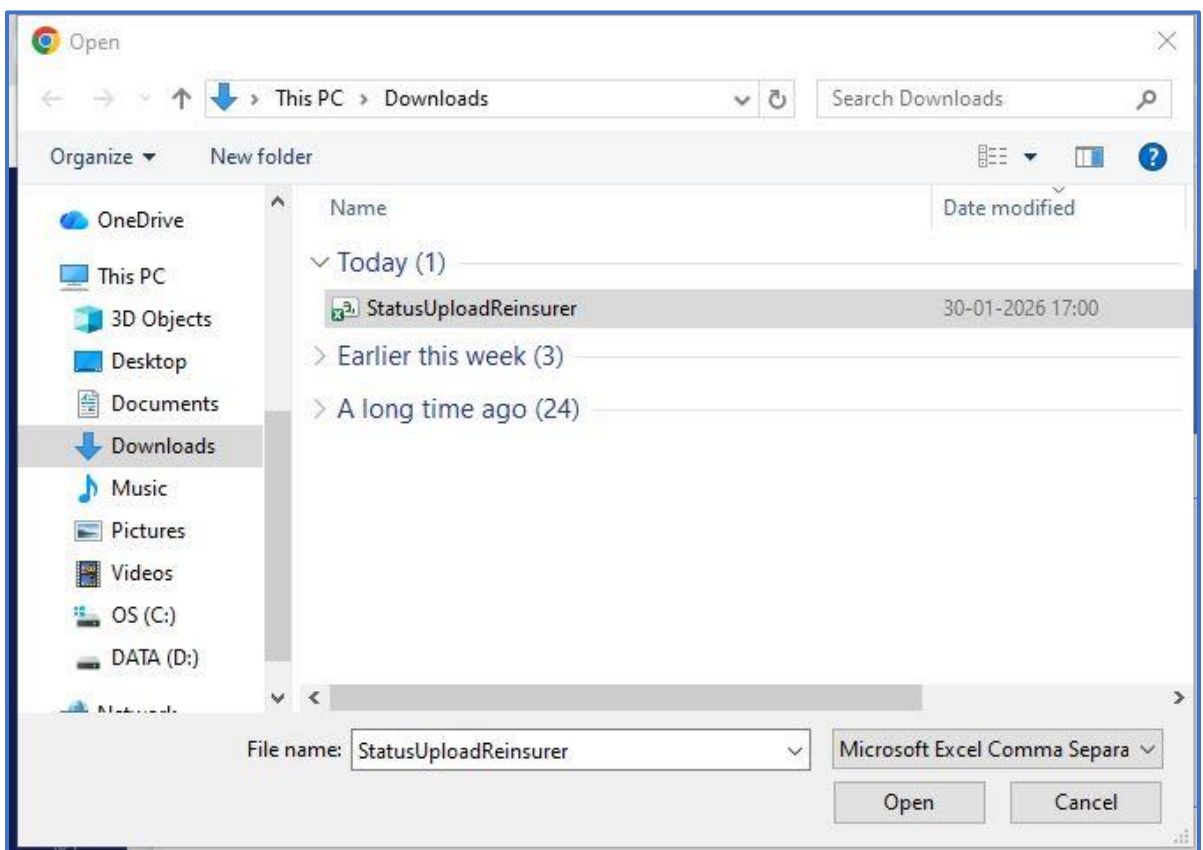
Open

This PC > Downloads

Search Downloads

Organize ▾ New folder

OneDrive
This PC
3D Objects
Desktop
Documents
Downloads
Music
Pictures
Videos
OS (C:)
DATA (D:)
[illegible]

Name
Date modified

Today (1)
StatusUploadReinsurer 30-01-2026 17:00
Earlier this week (3)
A long time ago (24)

File name: StatusUploadReinsurer
Microsoft Excel Comma Separa
Open
Cancel